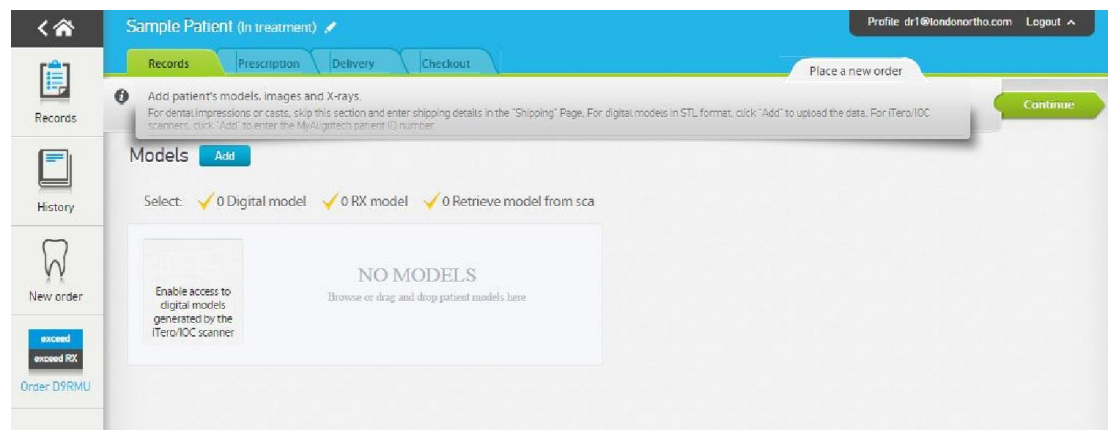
Sample Patient (In treatment)

Profile dr1@londonortho.com Logout

Records Prescription Delivery Checkout

Place a new order

Add patient's models, images and X-rays.
For dental impressions or casts, skip this section and enter shipping details in the "Shipping" Page. For digital models in STL format, click "Add" to upload the data. For iTero/IOC scanners, click "Add" to enter the MyAligntech patient ID number.

Continue

Records

History

New order

exceed
exceed RX

Order D9RMU

Models Add

Select: 0 Digital model 0 RX model 0 Retrieve model from sca

Enable access to digital models generated by the iTero/IOC scanner

NO MODELS
Browse or drag and drop patient models here